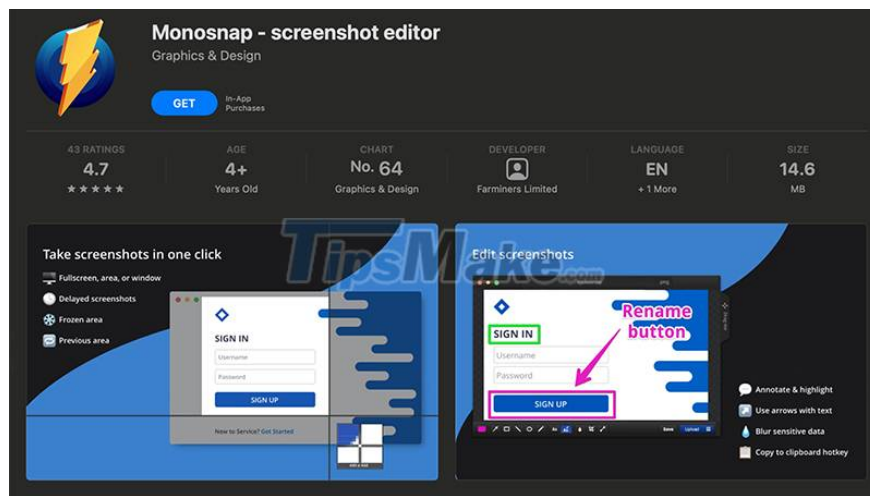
Monosnap - screenshot editor
Graphics & Design

GET
In-App Purchases

43 RATINGS
4.7
★★★★★

AGE
4+
Years Old

CHART
No. 64
Graphics & Design

DEVELOPER
Farminers Limited

LANGUAGE
EN
+ 1 More

SIZE
14.6
MB

TipsMake.com

Take screenshots in one click
Fullscreen, area, or window
Delayed screenshots
Frozen area
Previous area

SIGN IN
Username
Password
SIGN UP
New to Service? Get Started

Edit screenshots
SIGN IN
Username
Password
SIGN UP
Rename button
Save
Upload

Annotate & highlight
Use arrows with text
Blur sensitive data
Copy to clipboard hotkey